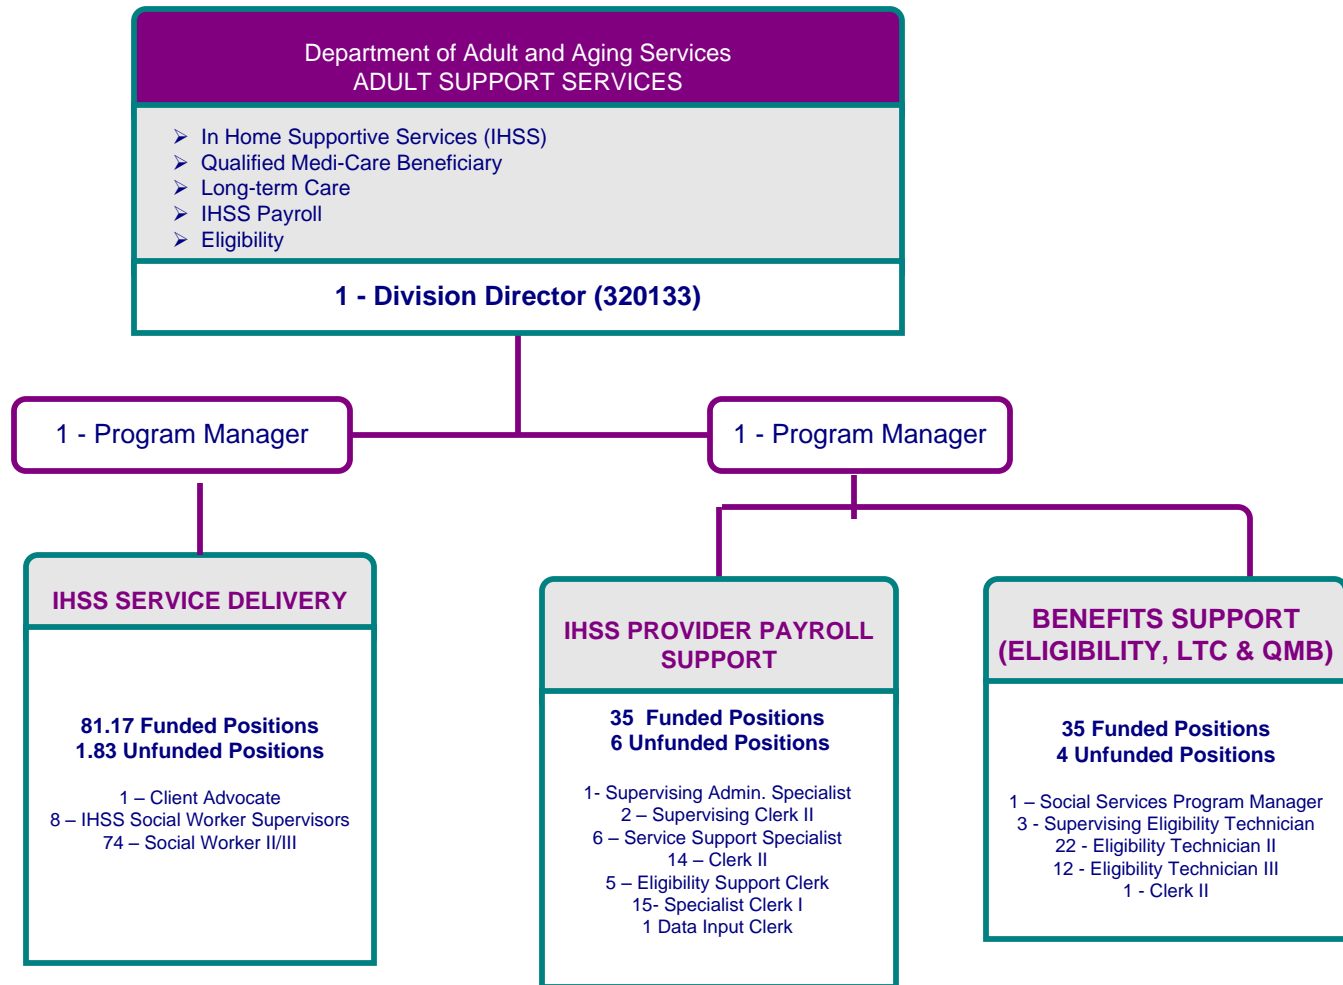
Department of Adult and Aging Services
ADULT SUPPORT SERVICES

➢ In Home Supportive Services (IHSS)
➢ Qualified Medi-Care Beneficiary
➢ Long-term Care
➢ IHSS Payroll
➢ Eligibility

1 - Division Director (320133)

1 - Program Manager

1 - Program Manager

IHSS SERVICE DELIVERY

81.17 Funded Positions
1.83 Unfunded Positions

1 – Client Advocate
8 – IHSS Social Worker Supervisors
74 – Social Worker II/III

IHSS PROVIDER PAYROLL SUPPORT

35 Funded Positions
6 Unfunded Positions

1- Supervising Admin. Specialist
2 – Supervising Clerk II
6 – Service Support Specialist
14 – Clerk II
5 – Eligibility Support Clerk
15- Specialist Clerk I
1 Data Input Clerk

BENEFITS SUPPORT (ELIGIBILITY, LTC & QMB)

35 Funded Positions
4 Unfunded Positions

1 – Social Services Program Manager
3 - Supervising Eligibility Technician
22 - Eligibility Technician II
12 - Eligibility Technician III
1 - Clerk II